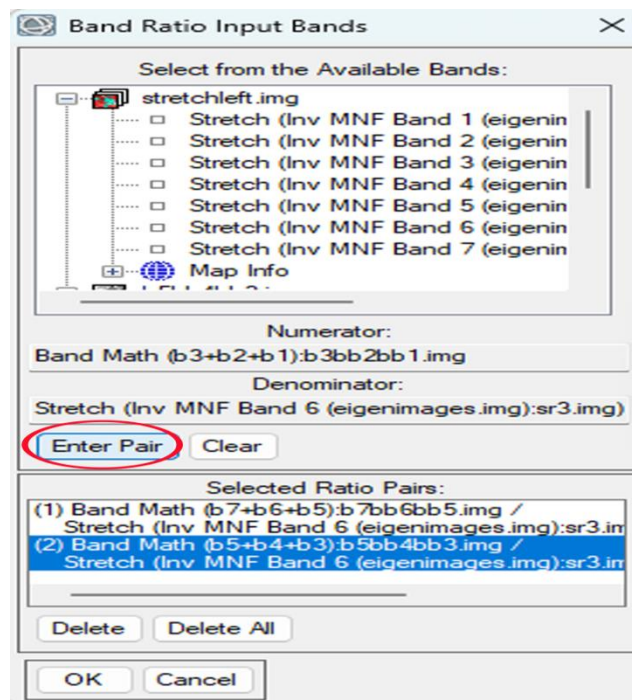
Band Ratio Input Bands

Select from the Available Bands:

stretchleft.img
Stretch (Inv MNF Band 1 (eigenin
Stretch (Inv MNF Band 2 (eigenin
Stretch (Inv MNF Band 3 (eigenin
Stretch (Inv MNF Band 4 (eigenin
Stretch (Inv MNF Band 5 (eigenin
Stretch (Inv MNF Band 6 (eigenin
Stretch (Inv MNF Band 7 (eigenin
Map Info

Numerator:
Band Math (b3+b2+b1):b3bb2bb1.img

Denominator:
Stretch (Inv MNF Band 6 (eigenimages.img):sr3.img)

Enter Pair Clear

Selected Ratio Pairs:
(1) Band Math (b7+b6+b5):b7bb6bb5.img / Stretch (Inv MNF Band 6 (eigenimages.img):sr3.im
(2) Band Math (b5+b4+b3):b5bb4bb3.img / Stretch (Inv MNF Band 6 (eigenimages.img):sr3.im

Delete Delete All

OK Cancel